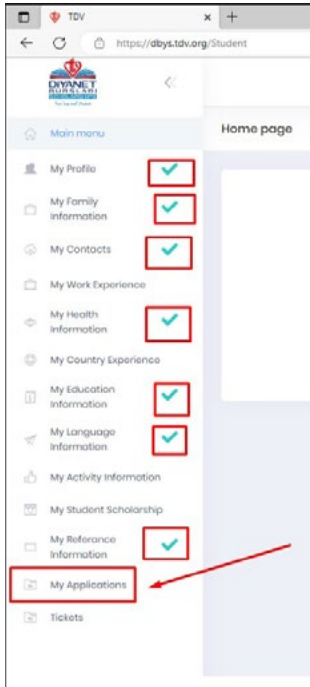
TDV
https://dbys.tdv.org/Student
DİYANET BURSLARI
Main menu
Home page
My Profile
My Family Information
My Contacts
My Work Experience
My Health Information
My Country Experience
My Education Information
My Language Information
My Activity Information
My Student Scholarship
My Reference Information
My Applications
Tickets